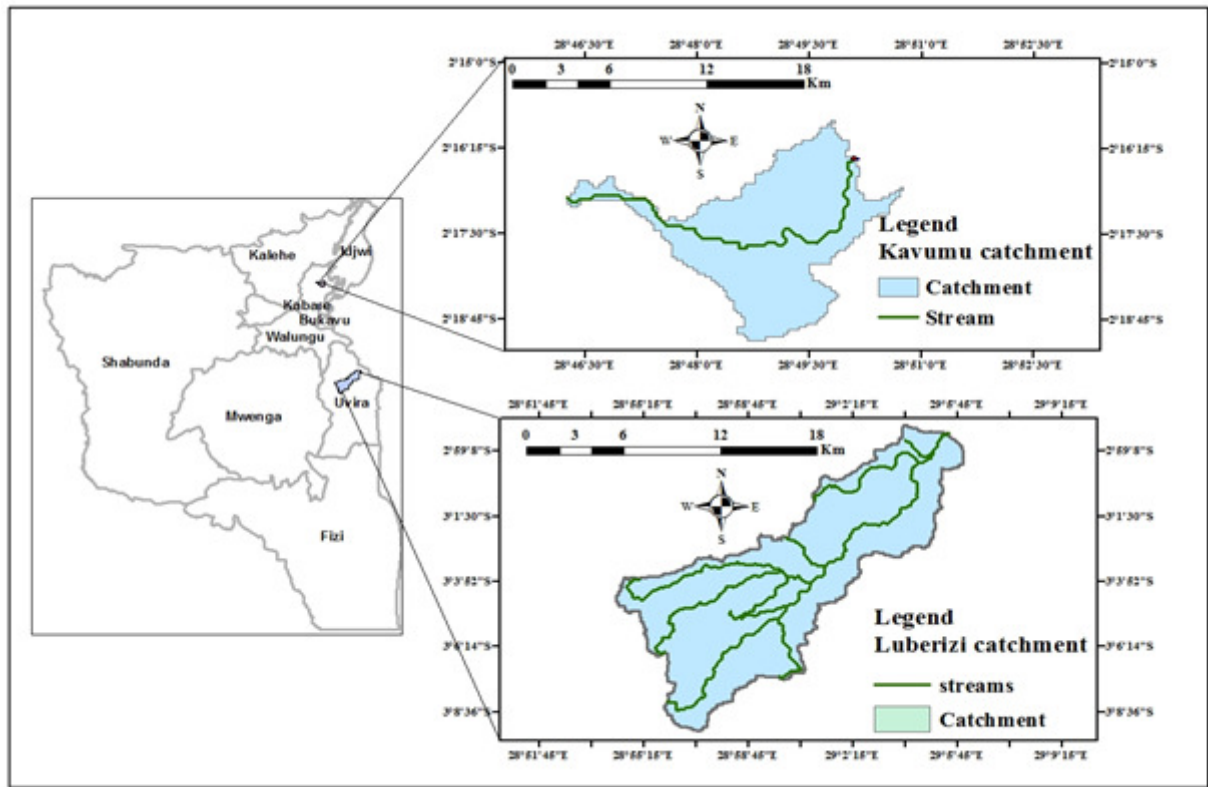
Kalehe
Idjwi
Kabare
Bukavu
Walungu
Shabunda
Mwenga
Uvira
Fizi

28°46'30"E 28°48'0"E 28°49'30"E 28°51'0"E 28°52'30"E

2°15'0"S 2°16'15"S 2°17'30"S 2°18'45"S

0 3 6 12 18 Km

N
W E
S

Legend
Kavumu catchment
Catchment
Stream

28°46'30"E 28°48'0"E 28°49'30"E 28°51'0"E 28°52'30"E

28°51'45"E 28°55'15"E 28°58'45"E 29°2'15"E 29°5'45"E 29°9'15"E

2°59'8"S 3°1'30"S 3°3'52"S 3°6'14"S 3°8'36"S

0 3 6 12 18 Km

N
W E
S

Legend
Luberizi catchment
streams
Catchment

28°51'45"E 28°55'15"E 28°58'45"E 29°2'15"E 29°5'45"E 29°9'15"E